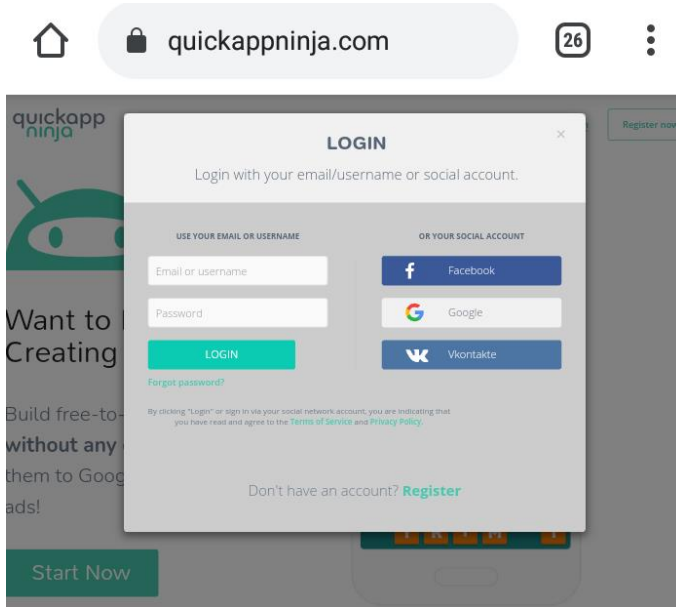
quickappninja.com

26

quickapp ninja

Register now

Want to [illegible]
Creating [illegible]

Build free-to-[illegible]
without any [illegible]
them to Goog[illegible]
ads!

Start Now

×

LOGIN

Login with your email/username or social account.

USE YOUR EMAIL OR USERNAME

Email or username

Password

LOGIN

Forgot password?

OR YOUR SOCIAL ACCOUNT

Facebook

Google

Vkontakte

By clicking "Login" or sign in via your social network account, you are indicating that you have read and agree to the Terms of Service and Privacy Policy.

Don't have an account? Register